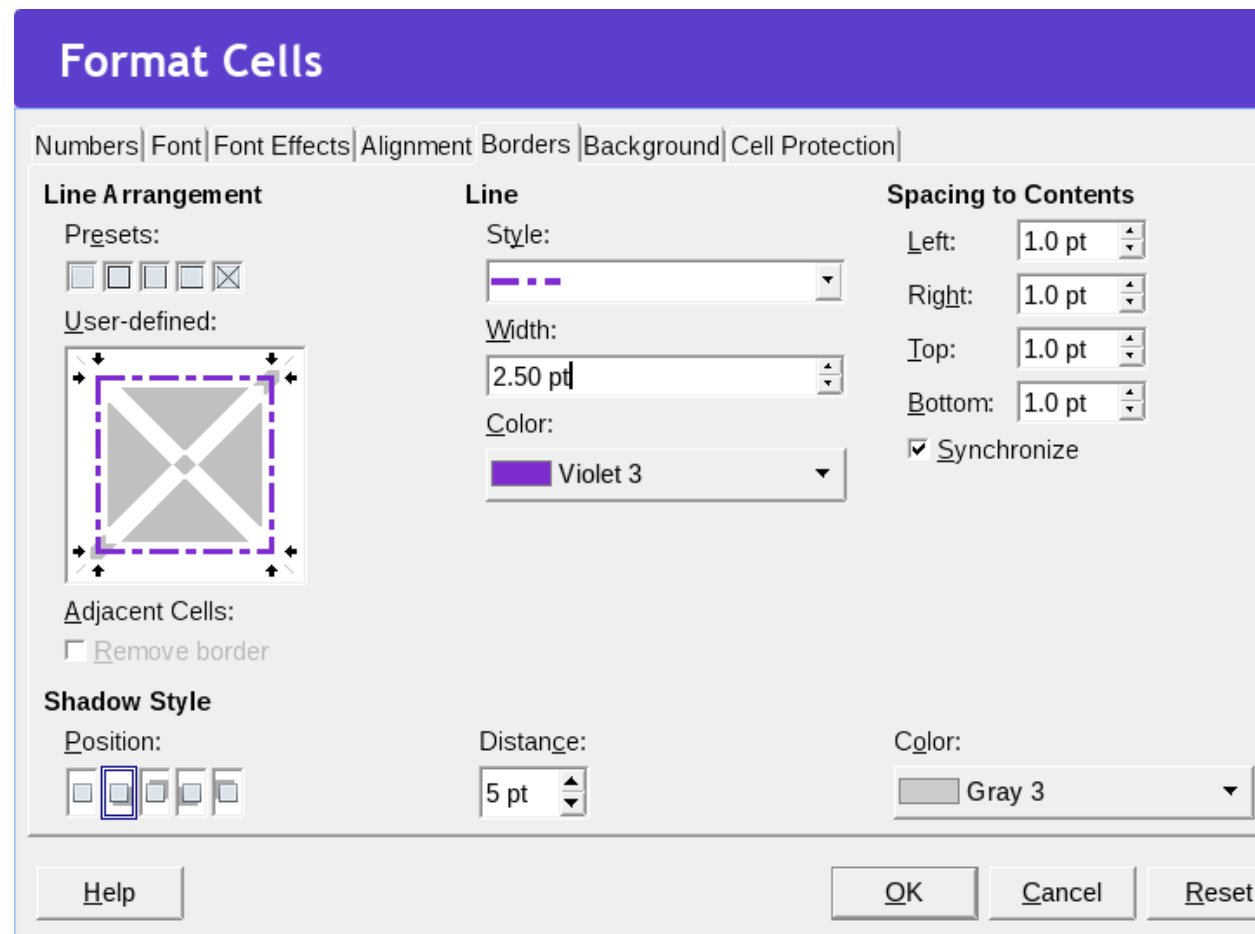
Format Cells

Numbers | Font | Font Effects | Alignment | Borders | Background | Cell Protection

Line Arrangement

Presets:

User-defined:

Adjacent Cells:

Remove border

Line

Style:

Width:

2.50 pt

Color:

Violet 3

Spacing to Contents

Left: 1.0 pt

Right: 1.0 pt

Top: 1.0 pt

Bottom: 1.0 pt

Synchronize

Shadow Style

Position:

Distance:

5 pt

Color:

Gray 3

Help

OK

Cancel

Reset